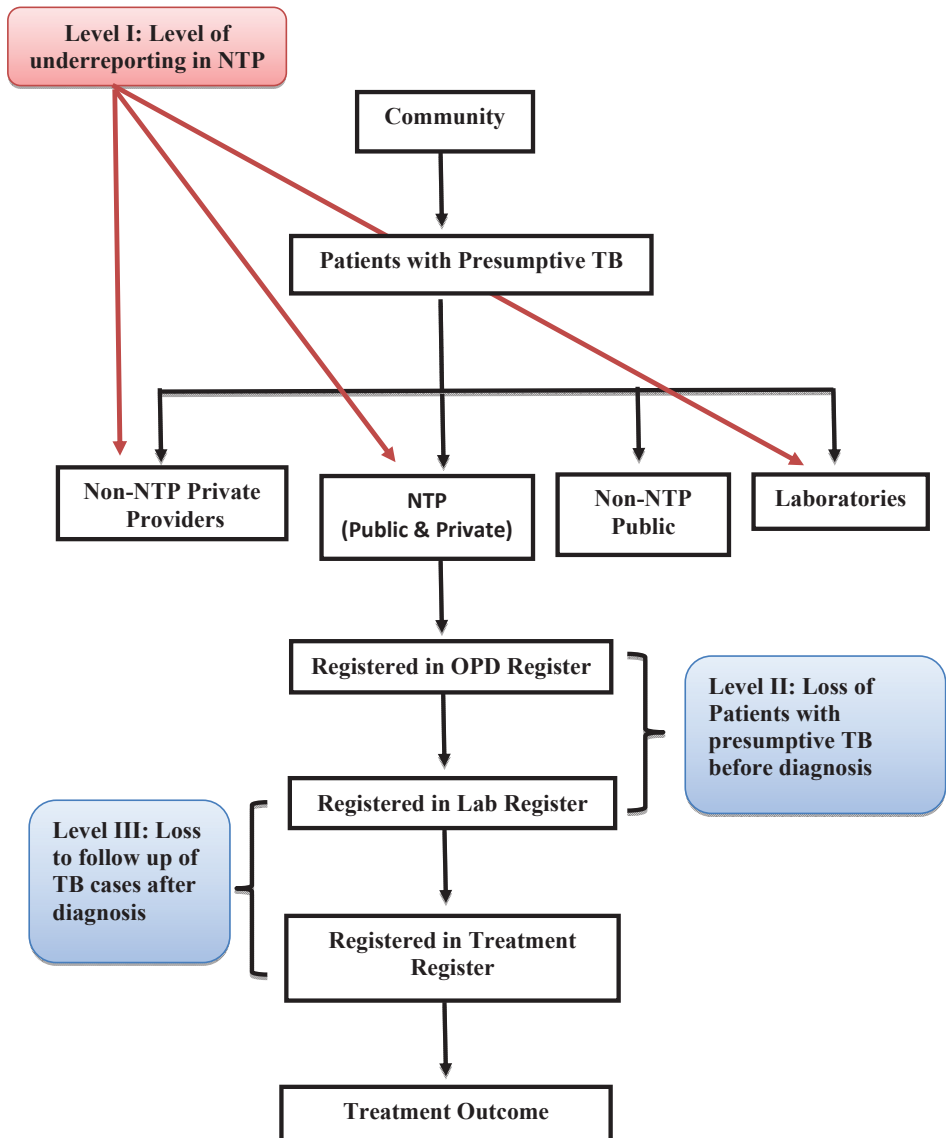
Level I: Level of underreporting in NTP

Community

Patients with Presumptive TB

Non-NTP Private Providers

NTP (Public & Private)

Non-NTP Public

Laboratories

Registered in OPD Register

Level II: Loss of Patients with presumptive TB before diagnosis

Registered in Lab Register

Level III: Loss to follow up of TB cases after diagnosis

Registered in Treatment Register

Treatment Outcome